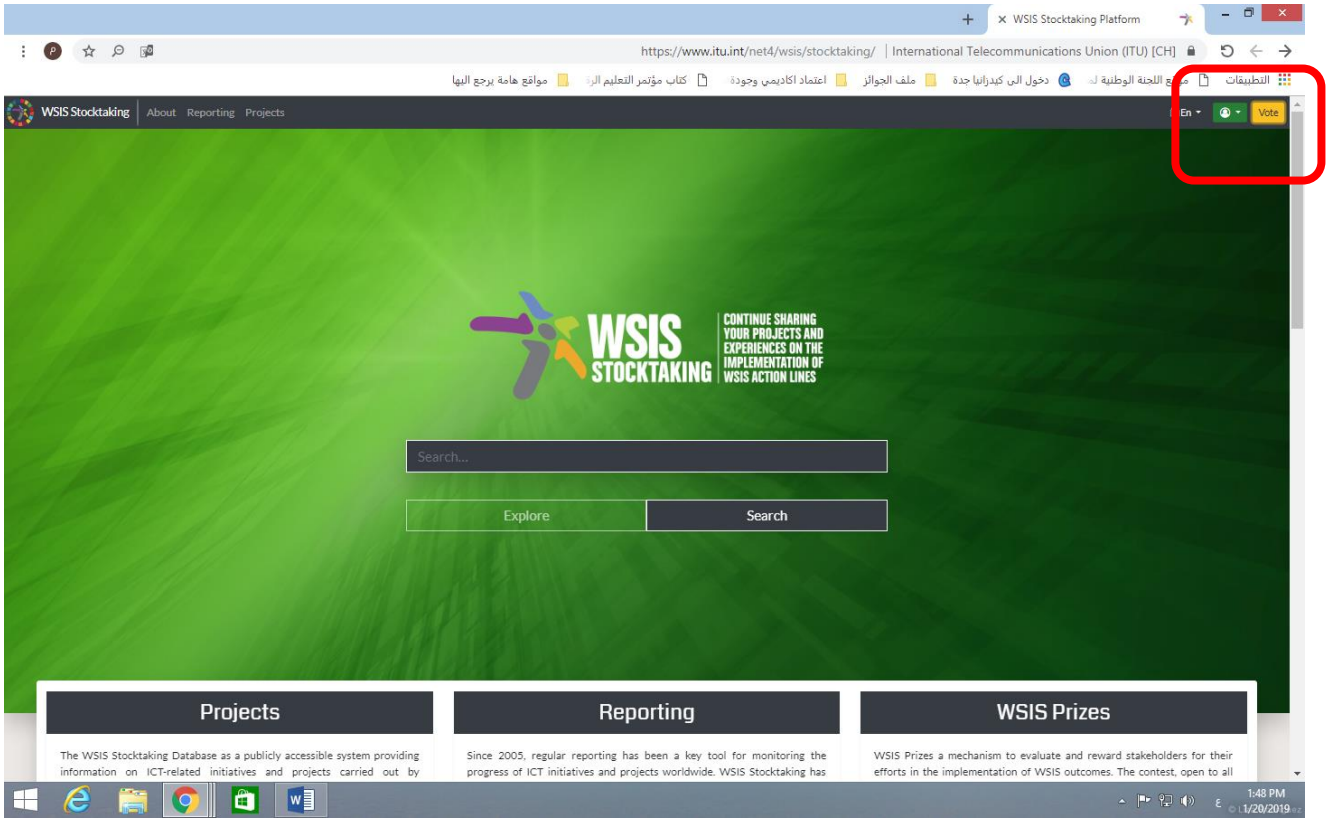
WSIS Stocktaking Platform

https://www.itu.int/net4/wsis/stocktaking/ | International Telecommunications Union (ITU) [CH]

التطبيقات موقع اللجنة الوطنية لـ دخول الى كيدزانيا جدة ملف الجوائز اعتماد اكاديمي وجودة كتاب مؤتمر التعليم الر مواقع هامة يرجع اليها

WSIS Stocktaking About Reporting Projects

En Vote

WSIS STOCKTAKING CONTINUE SHARING YOUR PROJECTS AND EXPERIENCES ON THE IMPLEMENTATION OF WSIS ACTION LINES

Search...

Explore Search

Projects

The WSIS Stocktaking Database as a publicly accessible system providing information on ICT-related initiatives and projects carried out by

Reporting

Since 2005, regular reporting has been a key tool for monitoring the progress of ICT initiatives and projects worldwide. WSIS Stocktaking has

WSIS Prizes

WSIS Prizes a mechanism to evaluate and reward stakeholders for their efforts in the implementation of WSIS outcomes. The contest, open to all

1:48 PM
1/20/2019